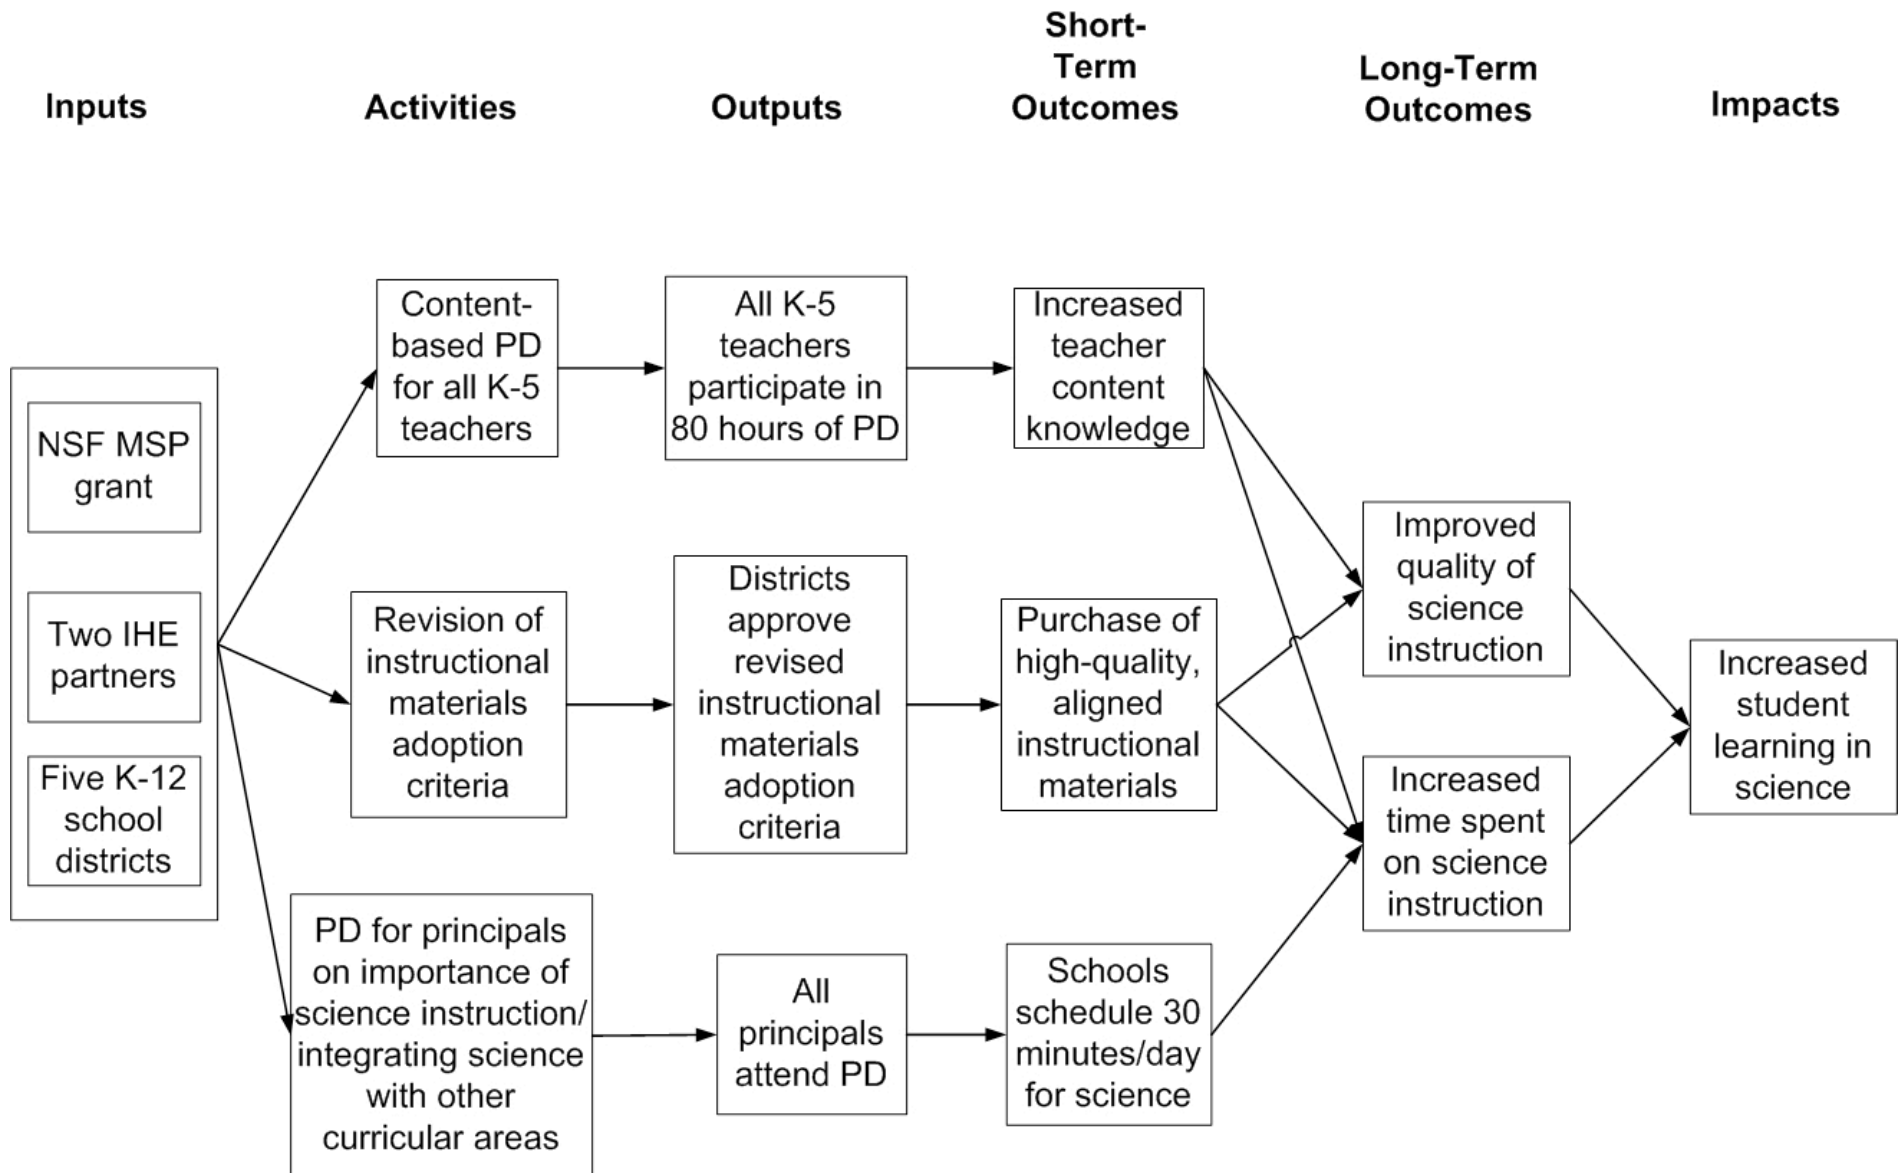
Inputs

Activities

Outputs

Short-Term Outcomes

Long-Term Outcomes

Impacts

NSF MSP grant

Two IHE partners

Five K-12 school districts

Content-based PD for all K-5 teachers

Revision of instructional materials adoption criteria

PD for principals on importance of science instruction/ integrating science with other curricular areas

All K-5 teachers participate in 80 hours of PD

Districts approve revised instructional materials adoption criteria

All principals attend PD

Increased teacher content knowledge

Purchase of high-quality, aligned instructional materials

Schools schedule 30 minutes/day for science

Improved quality of science instruction

Increased time spent on science instruction

Increased student learning in science